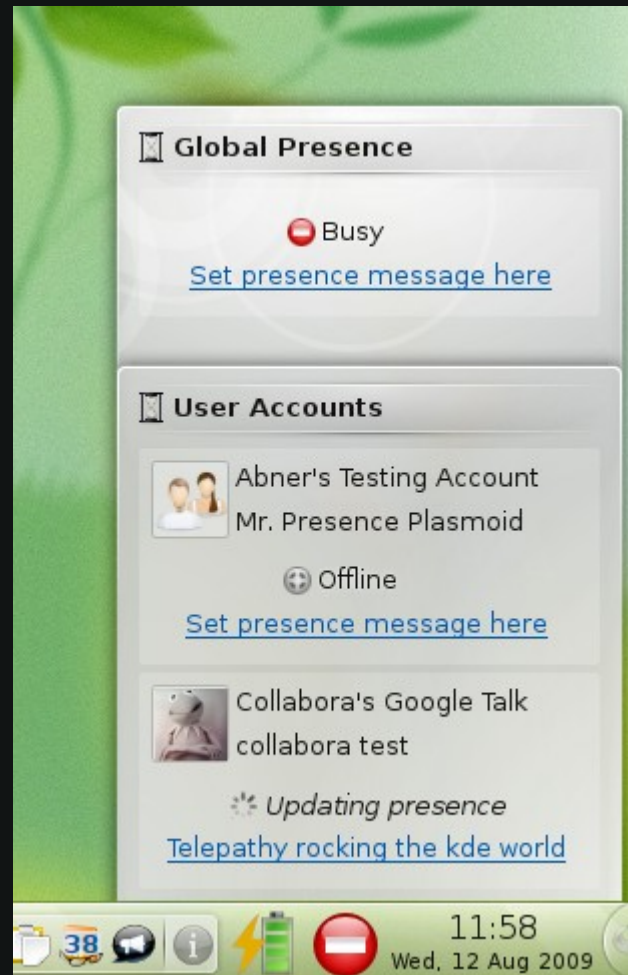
Global Presence

Busy

Set presence message here

User Accounts

Abner's Testing Account
Mr. Presence Plasmoid

Offline

Set presence message here

Collabora's Google Talk
collabora test

Updating presence

Telepathy rocking the kde world

38

11:58
Wed, 12 Aug 2009